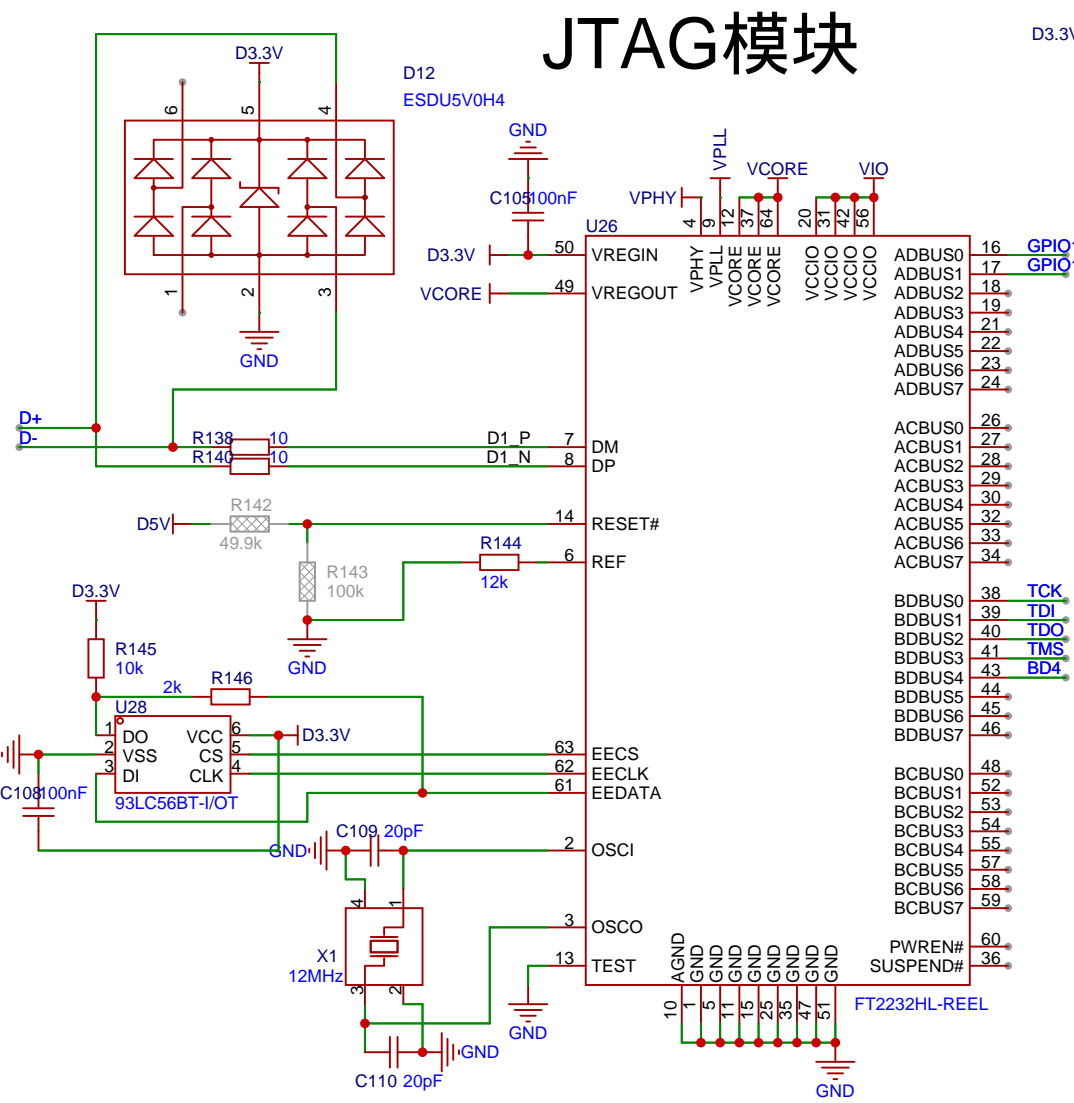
JTAG模块

D3.3V

D3.3V
D12
ESDU5V0H4
6 5 4
1 2 3
GND

GND
C105 100nF
D3.3V 50 VREGIN
VCORE 49 VREGOUT
U26

VPLL
VCORE
VIO
VPHY
4 9 12 37 64 20 31 42 56
VPHY VPLL VCORE VCORE VCORE VCCIO VCCIO VCCIO VCCIO

ADBUS0 16 GPIO
ADBUS1 17 GPIO
ADBUS2 18
ADBUS3 19
ADBUS4 21
ADBUS5 22
ADBUS6 23
ADBUS7 24

ACBUS0 26
ACBUS1 27
ACBUS2 28
ACBUS3 29
ACBUS4 30
ACBUS5 32
ACBUS6 33
ACBUS7 34

BDBUS0 38 TCK
BDBUS1 39 TDI
BDBUS2 40 TDO
BDBUS3 41 TMS
BDBUS4 43 BD4
BDBUS5 44
BDBUS6 45
BDBUS7 46

BCBUS0 48
BCBUS1 52
BCBUS2 53
BCBUS3 54
BCBUS4 55
BCBUS5 57
BCBUS6 58
BCBUS7 59

PWREN# 60
SUSPEND# 36

D+
D-
R138 10
R140 10
D1_P 7 DM
D1_N 8 DP

D5V R142 49.9k 14 RESET#
R143 100k
GND
R144 12k 6 REF

D3.3V
R145 10k
2k R146
U28
1 DO VCC 6 D3.3V
2 VSS CS 5
3 DI CLK 4
C108 100nF
93LC56BT-I/OT
63 EECS
62 EECLK
61 EEDATA

GND C109 20pF 2 OSCI
4 1
X1 12MHz
3 2
3 OSCO
13 TEST
GND
C110 20pF GND

AGND GND GND GND GND GND GND GND GND
10 1 5 11 15 25 35 47 51
FT2232HL-REEL
GND